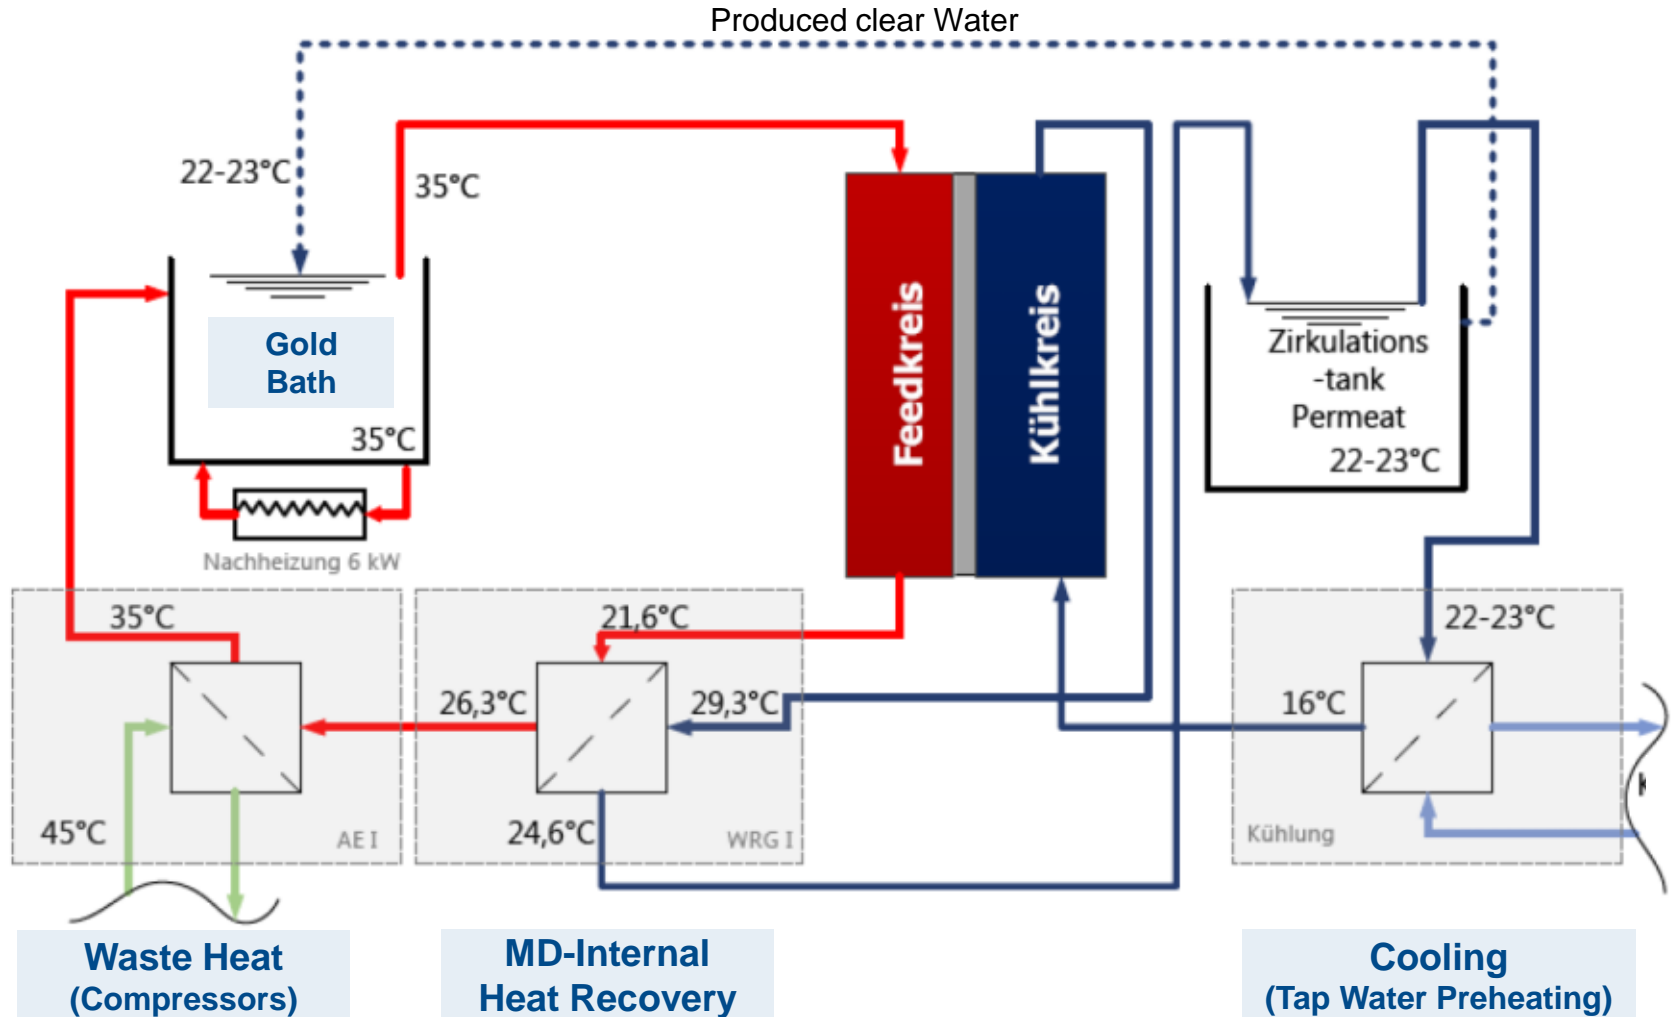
Produced clear Water

22-23°C

35°C

Gold Bath

35°C

Nachheizung 6 kW

Feedkreis

Kühlkreis

Zirkulations -tank Permeat 22-23°C

35°C

45°C

AE I

21,6°C

26,3°C

29,3°C

24,6°C

WRG I

22-23°C

16°C

Kühlung

Waste Heat (Compressors)

MD-Internal Heat Recovery

Cooling (Tap Water Preheating)